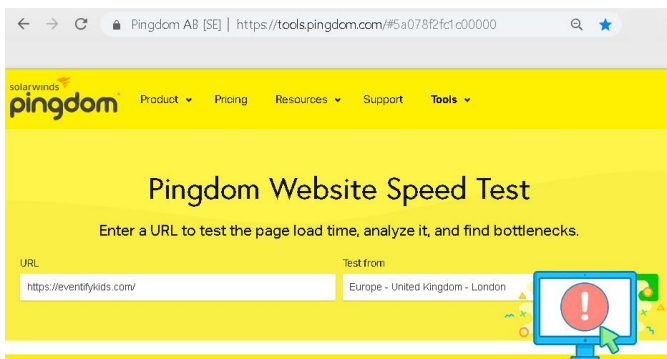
Pingdom AB [SE] | https://tools.pingdom.com/#5a078f2fc1c00000

solarwinds
pingdom

Product
Pricing
Resources
Support
Tools

Pingdom Website Speed Test

Enter a URL to test the page load time, analyze it, and find bottlenecks.

URL
https://eventifykids.com/

Test from
Europe - United Kingdom - London

!